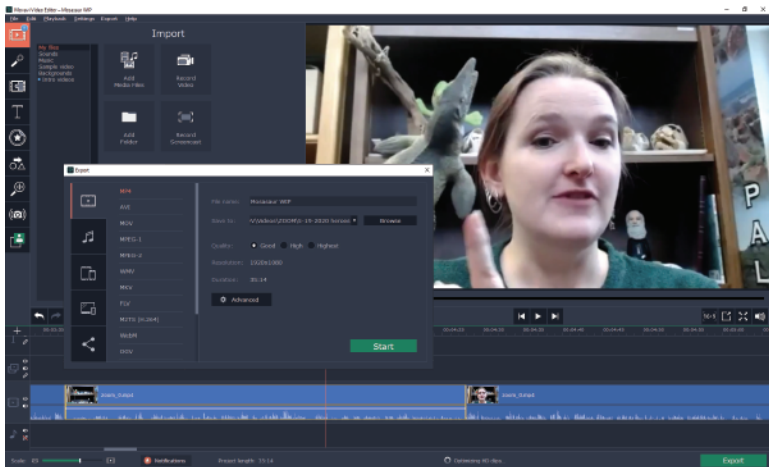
Movavi Video Editor - Mosasaur WIP

File Edit Playback Settings Export Help

Import

My files
Sounds
Music
Sample video
Backgrounds
Intro videos

Add Media Files

Record Video

Add Folder

Record Screencast

Export

MP4
AVI
MOV
MPEG-1
MPEG-2
WMV
MKV
FLV
M2TS (H.264)
WebM
OGV

File name: Mosasaur WIP
Save to: \Videos\ZOOM\1-19-2020 Session
Browse

Quality: Good High Highest
Resolution: 1920x1080
Duration: 35:14

Advanced

Start

P
A
L

16:9

Scale:

Notifications

Project length: 35:14

Optimizing HD clips

Export